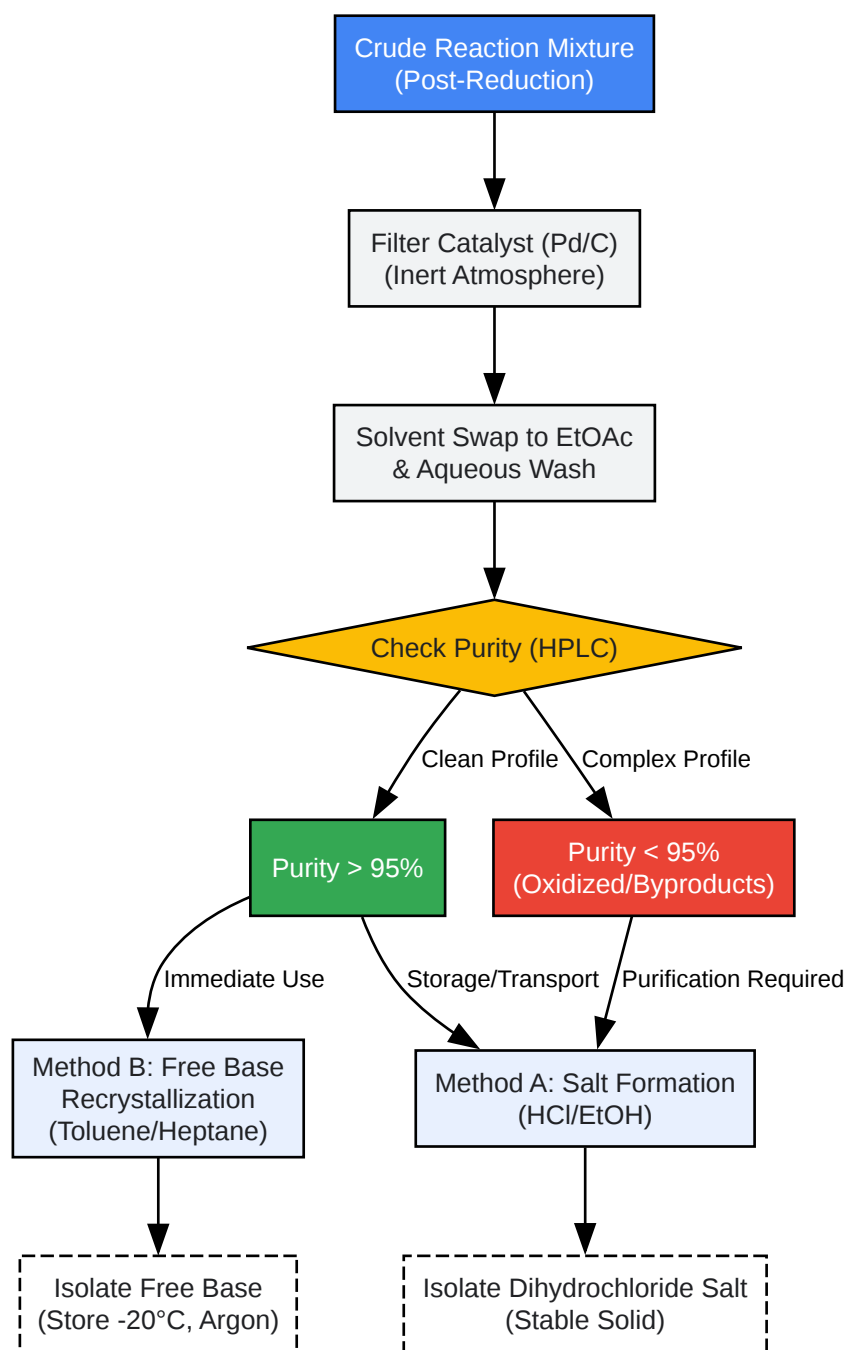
Crude Reaction Mixture
(Post-Reduction)

Filter Catalyst (Pd/C)
(Inert Atmosphere)

Solvent Swap to EtOAc
& Aqueous Wash

Check Purity (HPLC)

Clean Profile

Complex Profile

Purity > 95%

Purity < 95%
(Oxidized/Byproducts)

Immediate Use

Storage/Transport

Purification Required

Method B: Free Base
Recrystallization
(Toluene/Heptane)

Method A: Salt Formation
(HCl/EtOH)

Isolate Free Base
(Store -20°C, Argon)

Isolate Dihydrochloride Salt
(Stable Solid)